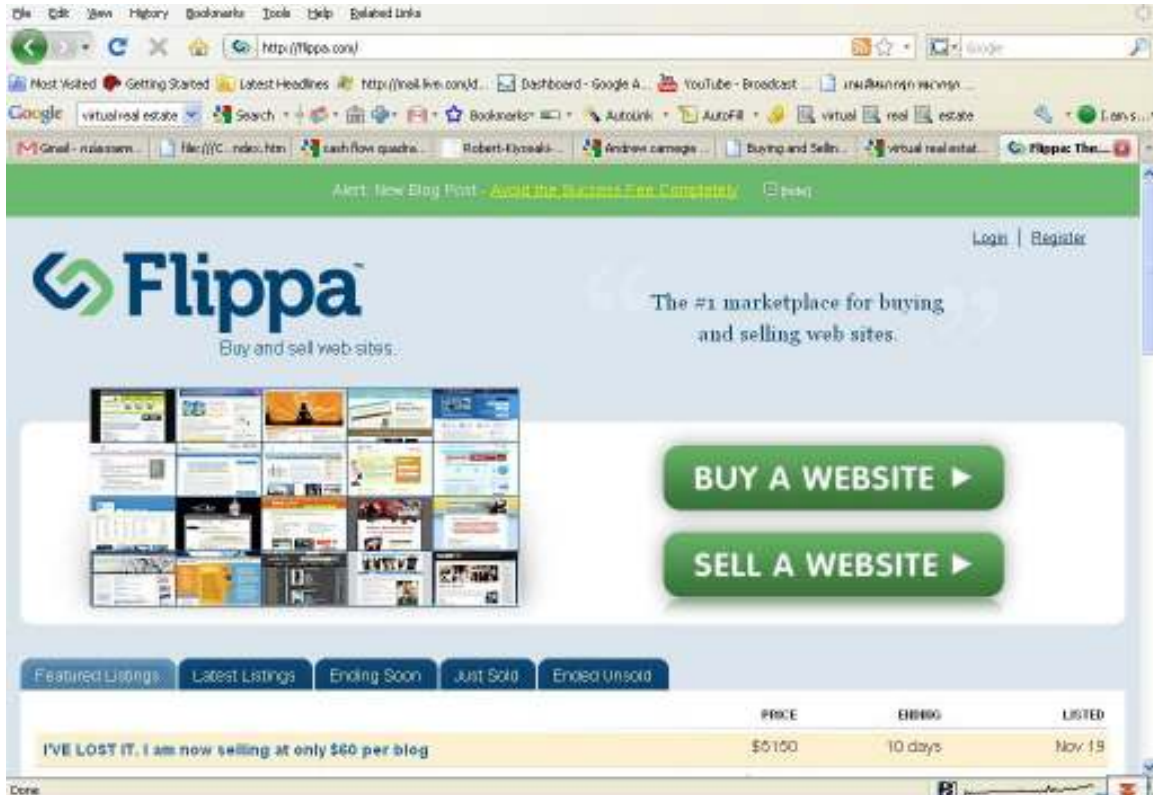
File Edit View History Bookmarks Tools Help Related Links

http://flippa.com/

Google

Most Visited Getting Started Latest Headlines http://mail.live.com/d... Dashboard - Google A... YouTube - Broadcast ... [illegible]

Google virtual real estate Search Bookmarks AutoLink AutoFill virtual real estate

Gmail - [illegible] file:///C...ndex.htm cash flow quadra... Robert-Kiyosaki-... Andrew carnegie ... Buying and Selln... virtual real estat... Flippa: The...

Alert: New Blog Post - Avoid the Success Fee Completely! [hide]

Login | Register

Flippa

Buy and sell web sites.

The #1 marketplace for buying and selling web sites.

BUY A WEBSITE ►

SELL A WEBSITE ►

Featured Listings Latest Listings Ending Soon Just Sold Ended Unsold

| | PRICE | ENDING | LISTED |
|---|---|---|---|
| I'VE LOST IT. I am now selling at only $60 per blog | $5150 | 10 days | Nov 19 |

Done